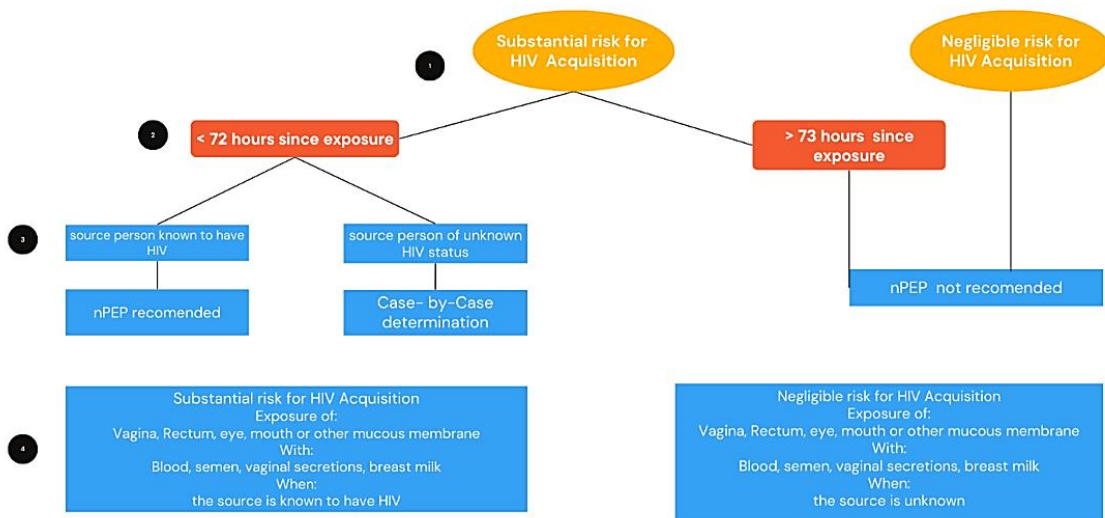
1

Substantial risk for HIV Acquisition

Negligible risk for HIV Acquisition

2

< 72 hours since exposure

> 73 hours since exposure

3

source person known to have HIV

source person of unknown HIV status

nPEP recomended

Case- by-Case determination

nPEP not recomended

4

Substantial risk for HIV Acquisition
Exposure of:
Vagina, Rectum, eye, mouth or other mucous membrane
With:
Blood, semen, vaginal secretions, breast milk
When:
the source is known to have HIV

Negligible risk for HIV Acquisition
Exposure of:
Vagina, Rectum, eye, mouth or other mucous membrane
With:
Blood, semen, vaginal secretions, breast milk
When:
the source is unknown